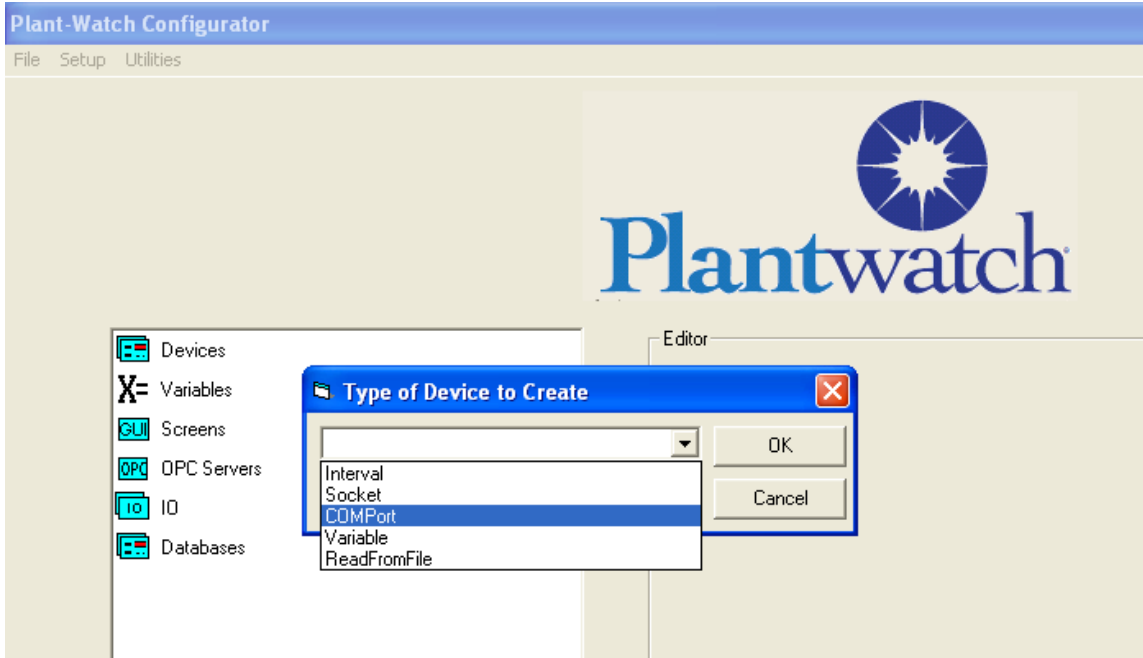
Plant-Watch Configurator

File Setup Utilities

Plantwatch

Devices
X= Variables
GUI Screens
OPC OPC Servers
IO IO
Databases

Editor

Type of Device to Create

Interval
Socket
COMPort
Variable
ReadFromFile

OK

Cancel